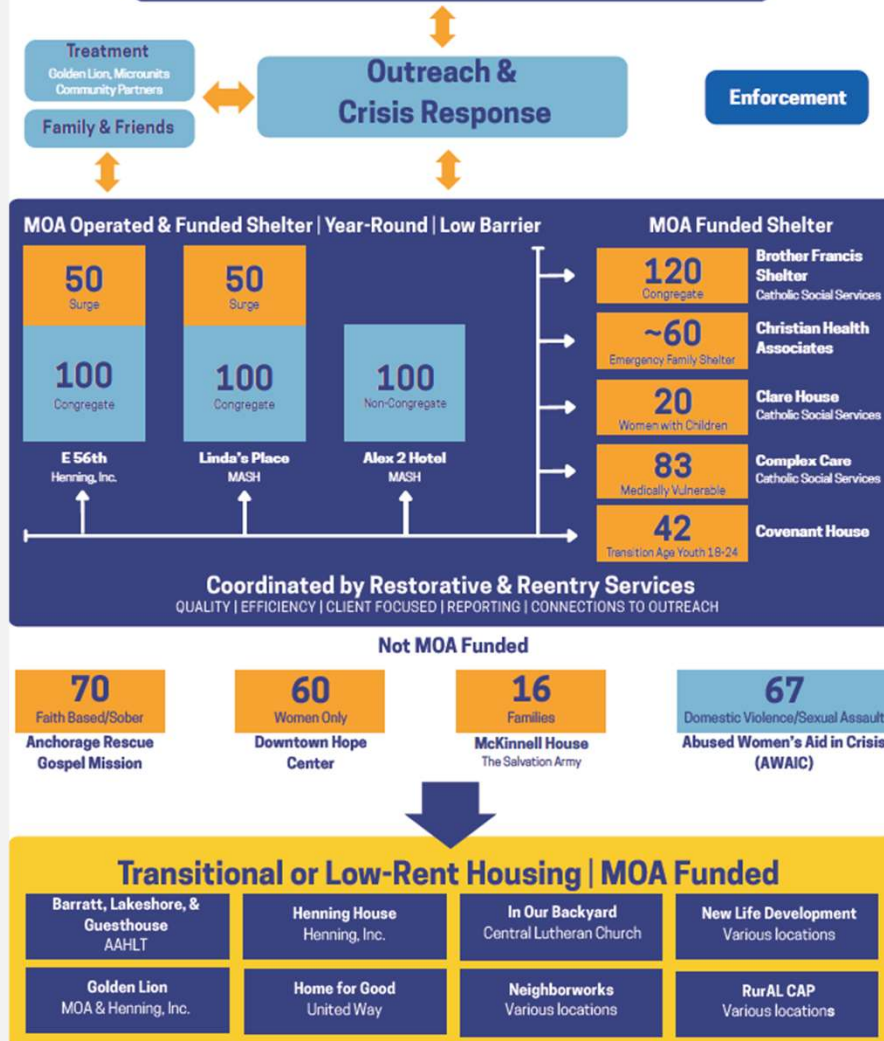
Treatment
Golden Lion, Microunits Community Partners

Family & Friends

Outreach & Crisis Response

Enforcement

MOA Operated & Funded Shelter | Year-Round | Low Barrier

50
Surge

100
Congregate

E 56th
Henning, Inc.

50
Surge

100
Congregate

Linda's Place
MASH

100
Non-Congregate

Alex 2 Hotel
MASH

MOA Funded Shelter

120
Congregate
Brother Francis Shelter
Catholic Social Services

~60
Emergency Family Shelter
Christian Health Associates

20
Women with Children
Clare House
Catholic Social Services

83
Medically Vulnerable
Complex Care
Catholic Social Services

42
Transition Age Youth 18-24
Covenant House

Coordinated by Restorative & Reentry Services
QUALITY | EFFICIENCY | CLIENT FOCUSED | REPORTING | CONNECTIONS TO OUTREACH

Not MOA Funded

70
Faith Based/Sober
Anchorage Rescue Gospel Mission

60
Women Only
Downtown Hope Center

16
Families
McKinnell House
The Salvation Army

67
Domestic Violence/Sexual Assault
Abused Women's Aid in Crisis (AWAIC)

Transitional or Low-Rent Housing | MOA Funded

Barratt, Lakeshore, & Guesthouse
AAHLT

Henning House
Henning, Inc.

In Our Backyard
Central Lutheran Church

New Life Development
Various locations

Golden Lion
MOA & Henning, Inc.

Home for Good
United Way

Neighborworks
Various locations

RurAL CAP
Various locations